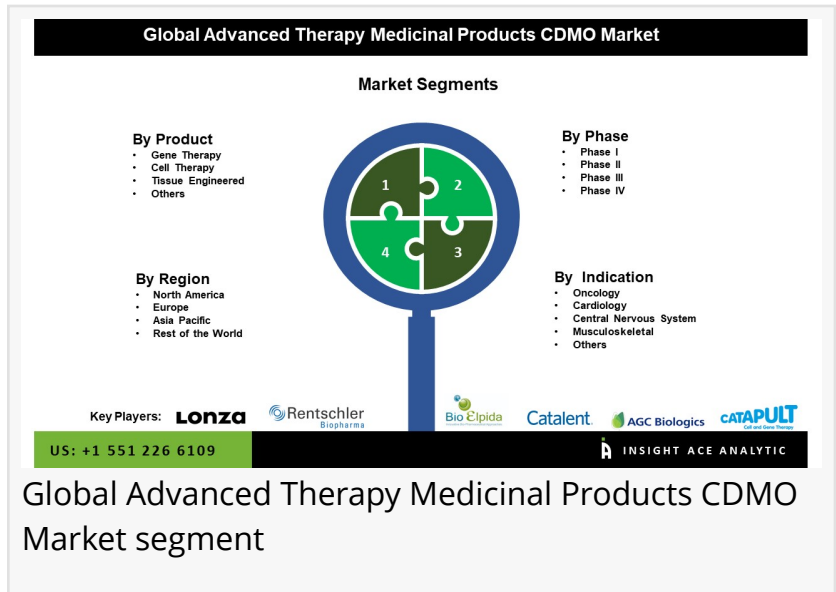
Global Advanced Therapy Medicinal Products CDMO Market

Market Segments

By Product
- Gene Therapy
- Cell Therapy
- Tissue Engineered
- Others

By Phase
- Phase I
- Phase II
- Phase III
- Phase IV

1 2 4 3

By Region
- North America
- Europe
- Asia Pacific
- Rest of the World

By Indication
- Oncology
- Cardiology
- Central Nervous System
- Musculoskeletal
- Others

Key Players: Lonza Rentschler Biopharma Bio Elpida Catalent. AGC Biologics CATAPULT Cell and Gene Therapy

US: +1 551 226 6109

INSIGHT ACE ANALYTIC

Global Advanced Therapy Medicinal Products CDMO Market segment